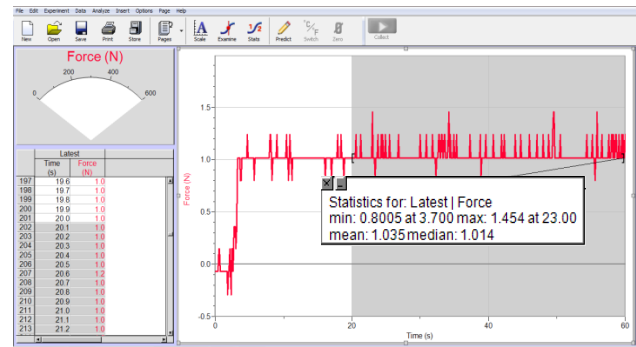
File Edit Experiment Data Analyze Insert Options Page Help

New Open Save Print Store Pages Scale Examine Stats Predict Switch Zero Collect

Force (N)

0 200 400 600

| | Latest | |
|---|---|---|
| | Time (s) | Force (N) |
| 197 | 19.6 | 1.0 |
| 198 | 19.7 | 1.0 |
| 199 | 19.8 | 1.0 |
| 200 | 19.9 | 1.0 |
| 201 | 20.0 | 1.0 |
| 202 | 20.1 | 1.0 |
| 203 | 20.2 | 1.0 |
| 204 | 20.3 | 1.0 |
| 205 | 20.4 | 1.0 |
| 206 | 20.5 | 1.0 |
| 207 | 20.6 | 1.2 |
| 208 | 20.7 | 1.0 |
| 209 | 20.8 | 1.0 |
| 210 | 20.9 | 1.0 |
| 211 | 21.0 | 1.0 |
| 212 | 21.1 | 1.0 |
| 213 | 21.2 | 1.0 |

Force (N)

1.5
1.0
0.5
0.0
-0.5

Statistics for: Latest | Force
min: 0.8005 at 3.700 max: 1.454 at 23.00
mean: 1.035 median: 1.014

0 20 40 60
Time (s)